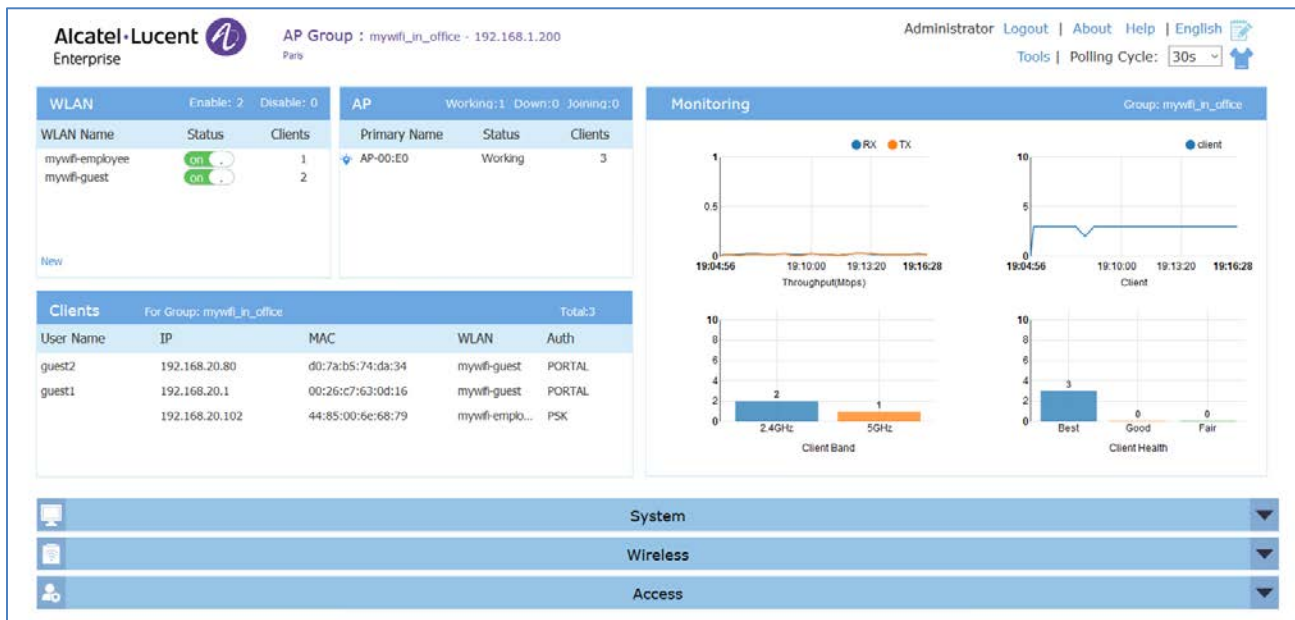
Alcatel·Lucent Enterprise

AP Group : mywifi_in_office - 192.168.1.200
Paris

Administrator Logout | About Help | English
Tools | Polling Cycle: 30s

WLAN Enable: 2 Disable: 0

| WLAN Name | Status | Clients |
|---|---|---|
| mywifi-employee | on | 1 |
| mywifi-guest | on | 2 |

New

AP Working:1 Down:0 Joining:0

| Primary Name | Status | Clients |
|---|---|---|
| AP-00:E0 | Working | 3 |

Monitoring Group: mywifi_in_office

RX TX
1
0.5
0
19:04:56 19:10:00 19:13:20 19:16:28
Throughput(Mbps)

client
10
5
0
19:04:56 19:10:00 19:13:20 19:16:28
Client

10
8
6
4
2
0
2
1
2.4GHz 5GHz
Client Band

10
8
6
4
2
0
3
0
0
Best Good Fair
Client Health

Clients For Group: mywifi_in_office Total:3

| User Name | IP | MAC | WLAN | Auth |
|---|---|---|---|---|
| guest2 | 192.168.20.80 | d0:7a:b5:74:da:34 | mywifi-guest | PORTAL |
| guest1 | 192.168.20.1 | 00:26:c7:63:0d:16 | mywifi-guest | PORTAL |
| | 192.168.20.102 | 44:85:00:6e:68:79 | mywifi-emplo... | PSK |

System

Wireless

Access